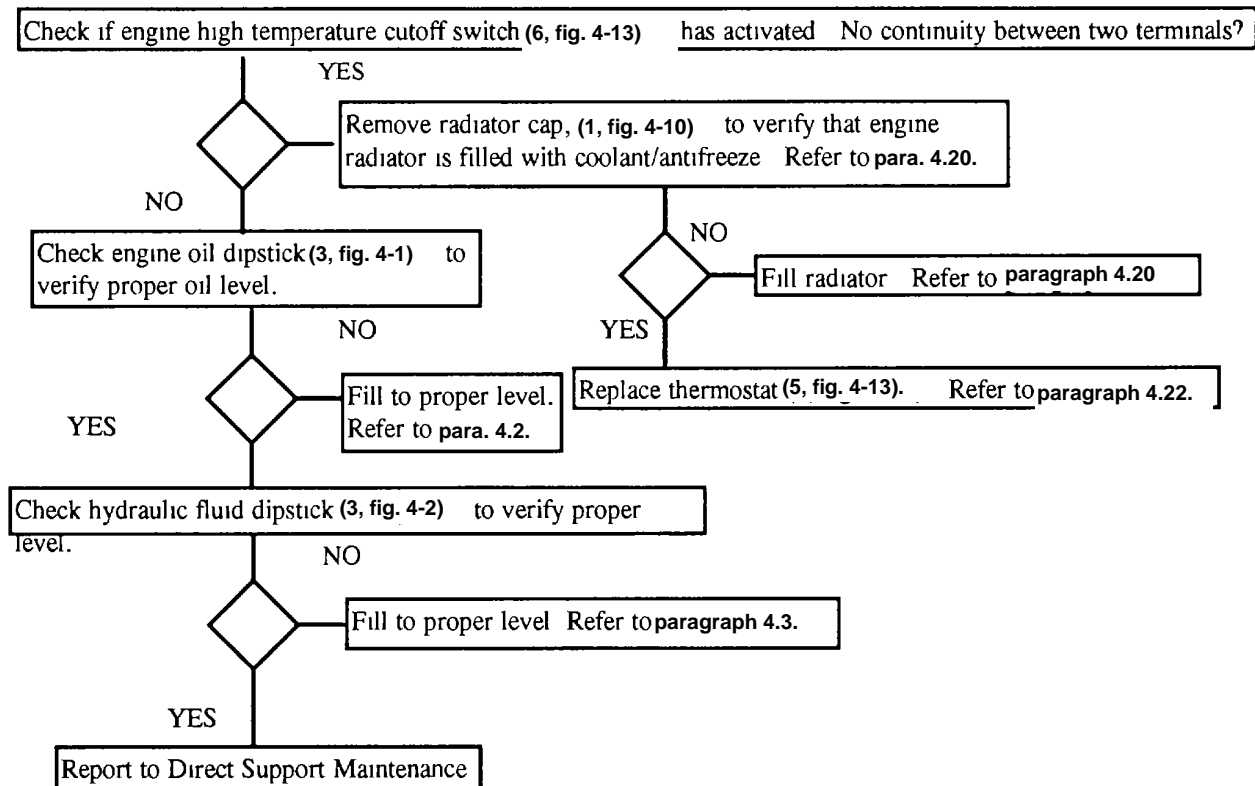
Check if engine high temperature cutoff switch (6, fig. 4-13) has activated No continuity between two terminals?

YES

Remove radiator cap, (1, fig. 4-10) to verify that engine radiator is filled with coolant/antifreeze Refer to para. 4.20.

NO

NO

Fill radiator Refer to paragraph 4.20

YES

Replace thermostat (5, fig. 4-13). Refer to paragraph 4.22.

Check engine oil dipstick (3, fig. 4-1) to verify proper oil level.

NO

Fill to proper level. Refer to para. 4.2.

YES

Check hydraulic fluid dipstick (3, fig. 4-2) to verify proper level.

NO

Fill to proper level Refer to paragraph 4.3.

YES

Report to Direct Support Maintenance